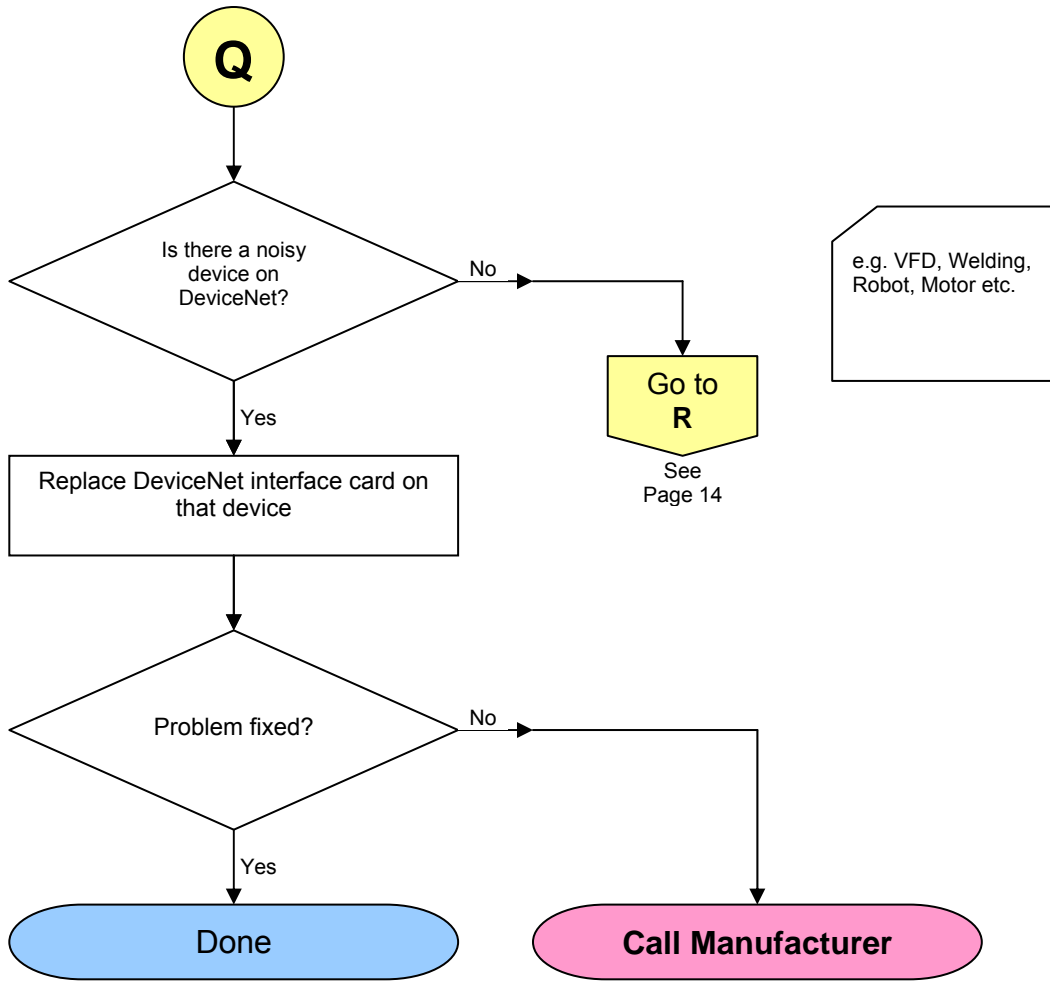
Q

Is there a noisy device on DeviceNet?

No

Go to
R

See
Page 14

e.g. VFD, Welding, Robot, Motor etc.

Yes

Replace DeviceNet interface card on that device

Problem fixed?

No

Yes

Done

Call Manufacturer